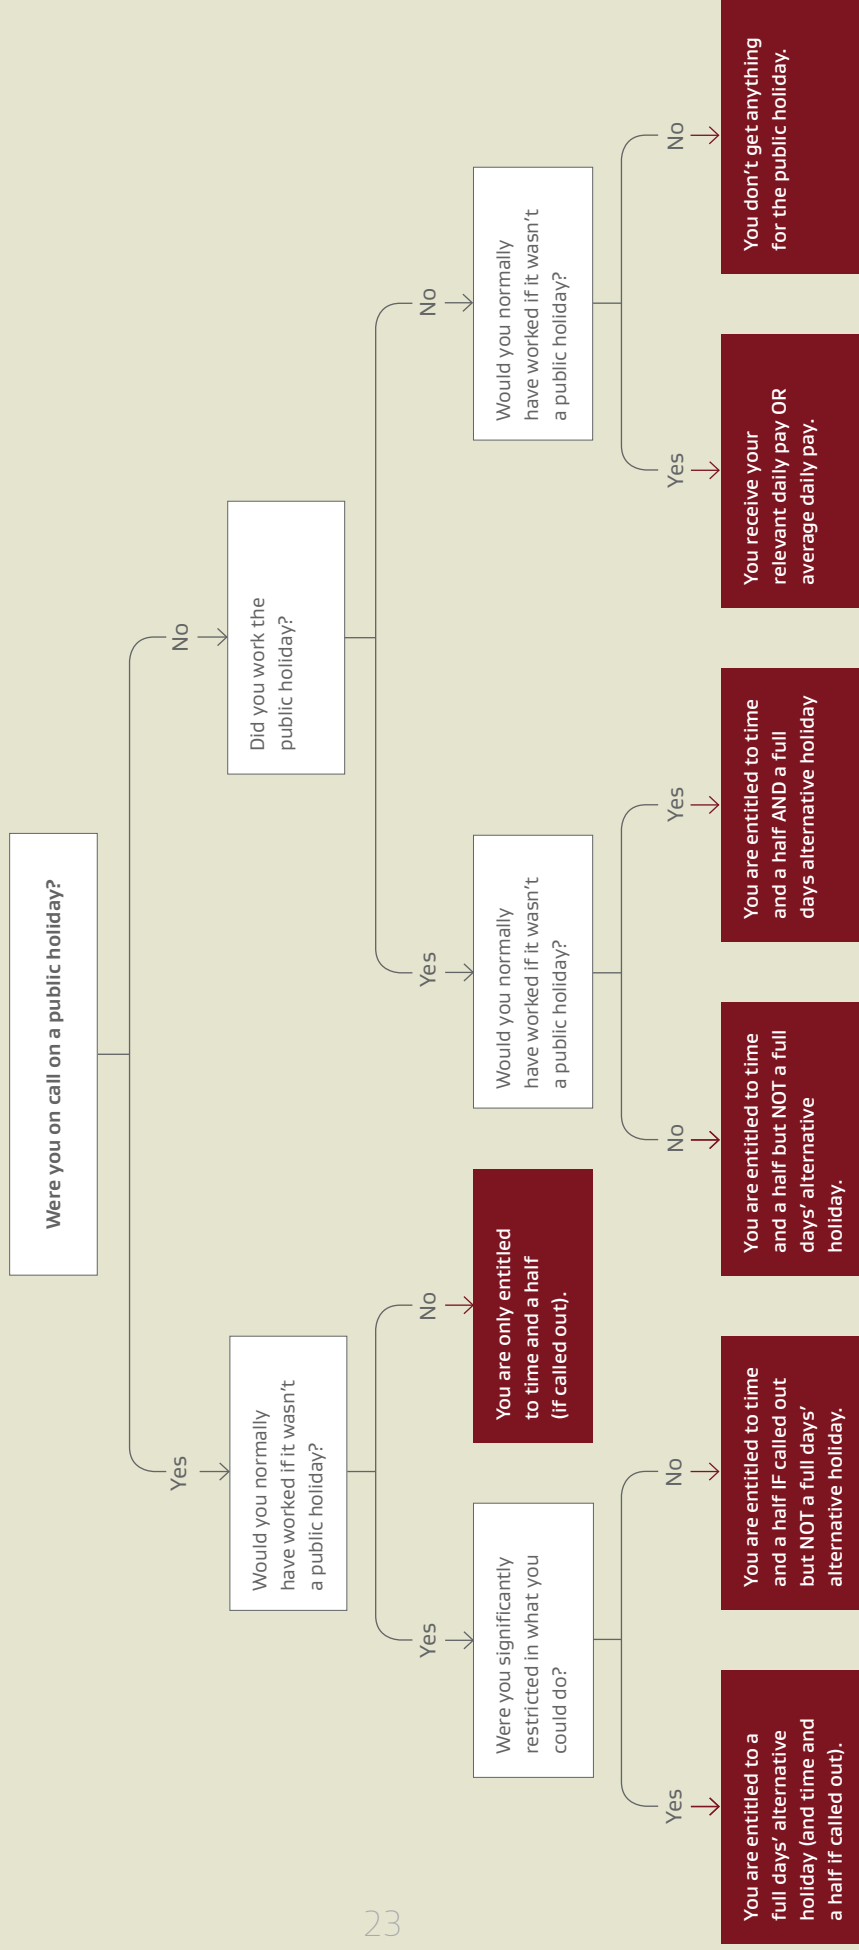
Were you on call on a public holiday?

Yes

Would you normally have worked if it wasn't a public holiday?

Yes

Were you significantly restricted in what you could do?

Yes

You are entitled to a full days' alternative holiday (and time and a half if called out).

No

You are entitled to time and a half IF called out but NOT a full days' alternative holiday.

No

You are only entitled to time and a half (if called out).

No

Did you work the public holiday?

Yes

Would you normally have worked if it wasn't a public holiday?

No

You are entitled to time and a half but NOT a full days' alternative holiday.

Yes

You are entitled to time and a half AND a full days alternative holiday

No

Would you normally have worked if it wasn't a public holiday?

Yes

You receive your relevant daily pay OR average daily pay.

No

You don't get anything for the public holiday.

23